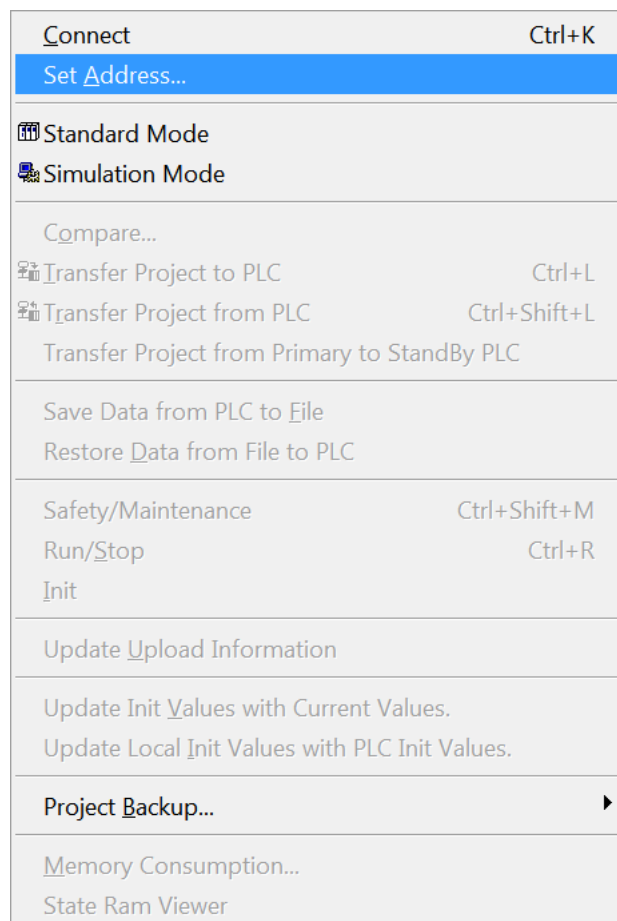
Connect Ctrl+K
Set Address...

Standard Mode
Simulation Mode

Compare...
Transfer Project to PLC Ctrl+L
Transfer Project from PLC Ctrl+Shift+L
Transfer Project from Primary to StandBy PLC

Save Data from PLC to File
Restore Data from File to PLC

Safety/Maintenance Ctrl+Shift+M
Run/Stop Ctrl+R
Init

Update Upload Information

Update Init Values with Current Values.
Update Local Init Values with PLC Init Values.

Project Backup...

Memory Consumption...
State Ram Viewer